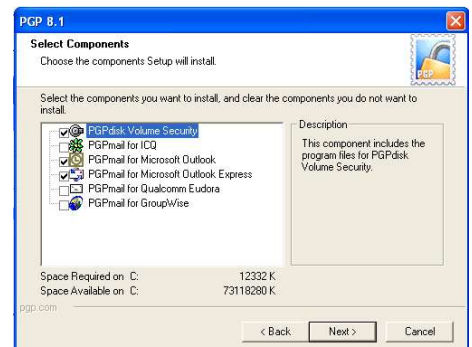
PGP 8.1

Select Components

Choose the components Setup will install.

PGP

Select the components you want to install, and clear the components you do not want to install.

PGPdisk Volume Security
PGPmail for ICQ
PGPmail for Microsoft Outlook
PGPmail for Microsoft Outlook Express
PGPmail for Qualcomm Eudora
PGPmail for GroupWise

Description

This component includes the program files for PGPdisk Volume Security.

Space Required on C: 12332 K
Space Available on C: 73118280 K

pgp.com

< Back
Next >
Cancel